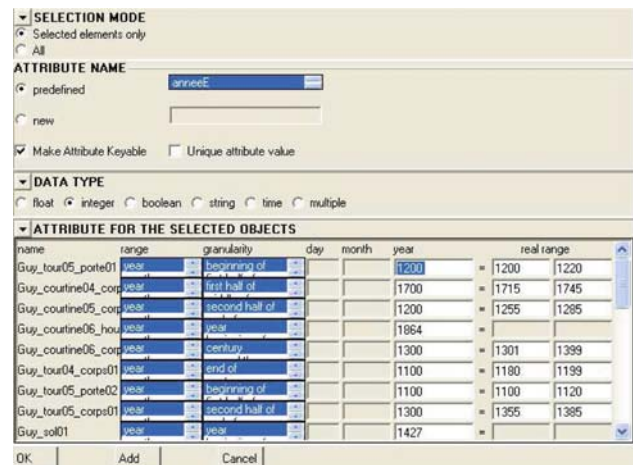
SELECTION MODE
Selected elements only
All

ATTRIBUTE NAME
predefined anneeE
new
Make Attribute Keyable Unique attribute value

DATA TYPE
float integer boolean string time multiple

ATTRIBUTE FOR THE SELECTED OBJECTS

| name | range | granularity | day | month | year | | real range | |
|---|---|---|---|---|---|---|---|---|
| Guy_tour05_porte01 | year | beginning of | | | 1200 | = | 1200 | 1220 |
| Guy_courtine04_corp | year | first half of | | | 1700 | = | 1715 | 1745 |
| Guy_courtine05_corp | year | second half of | | | 1200 | = | 1255 | 1285 |
| Guy_courtine06_hou | year | year | | | 1864 | = | | |
| Guy_courtine06_corp | year | century | | | 1300 | = | 1301 | 1399 |
| Guy_tour04_corps01 | year | end of | | | 1100 | = | 1180 | 1199 |
| Guy_tour05_porte02 | year | beginning of | | | 1100 | = | 1100 | 1120 |
| Guy_tour05_corps01 | year | second half of | | | 1300 | = | 1355 | 1385 |
| Guy_sol01 | year | year | | | 1427 | = | | |

OK Add Cancel